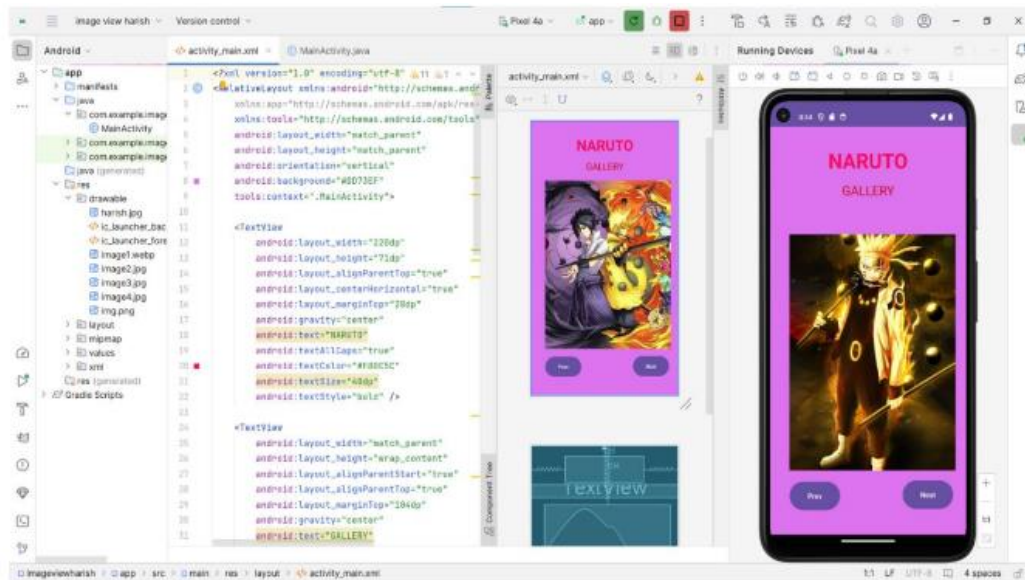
image view harish · Version control
Pixel 4a · app
Android
activity_main.xml × MainActivity.java
Running Devices Pixel 4a
app
manifests
java
com.example.image
MainActivity
com.example.image
com.example.image
java (generated)
res
drawable
harish.jpg
ic_launcher_bac
ic_launcher_fore
image1.webp
image2.jpg
image3.jpg
image4.jpg
img.png
layout
mipmap
values
xml
res (generated)
Gradle Scripts

1 <?xml version="1.0" encoding="utf-8"?>
2 <RelativeLayout xmlns:android="http://schemas.andr
3 xmlns:app="http://schemas.android.com/apk/res
4 xmlns:tools="http://schemas.android.com/tools"
5 android:layout_width="match_parent"
6 android:layout_height="match_parent"
7 android:orientation="vertical"
8 android:background="#BD73EF"
9 tools:context=".MainActivity">
10
11 <TextView
12 android:layout_width="220dp"
13 android:layout_height="71dp"
14 android:layout_alignParentTop="true"
15 android:layout_centerHorizontal="true"
16 android:layout_marginTop="20dp"
17 android:gravity="center"
18 android:text="NARUTO"
19 android:textAllCaps="true"
20 android:textColor="#FD0C5C"
21 android:textSize="40dp"
22 android:textStyle="bold" />
23
24 <TextView
25 android:layout_width="match_parent"
26 android:layout_height="wrap_content"
27 android:layout_alignParentStart="true"
28 android:layout_alignParentTop="true"
29 android:layout_marginTop="104dp"
30 android:gravity="center"
31 android:text="GALLERY"

activity_main.xml
NARUTO
GALLERY
Prev
Next
TextView

NARUTO
GALLERY
Prev
Next

imageviewharish > app > src > main > res > layout > activity_main.xml
1:1 LF UTF-8 4 spaces